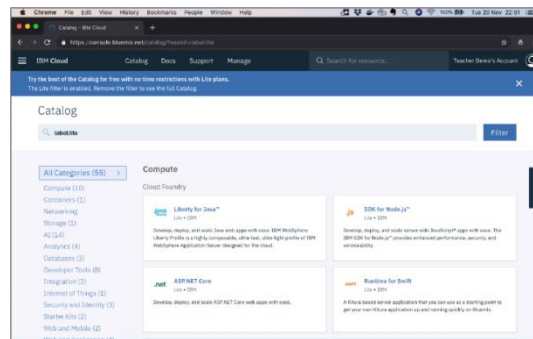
Chrome File Edit View History Bookmarks People Window Help

100% Tue 20 Nov 22:01

Catalog - IBM Cloud

https://console.bluemix.net/catalog/?search=label:lite

IBM Cloud Catalog Docs Support Manage

Search for resource...

Teacher Dewe's Account

Try the best of the Catalog for free with no time restrictions with Lite plans. The Lite filter is enabled. Remove the filter to see the full Catalog.

Catalog

label:lite

Filter

All Categories (55)

Compute (10)

Containers (1)

Networking

Storage (1)

AI (14)

Analytics (4)

Databases (3)

Developer Tools (8)

Integration (2)

Internet of Things (1)

Security and Identity (3)

Starter Kits (2)

Web and Mobile (2)

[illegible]

Compute

Cloud Foundry

Liberty for Java™

Lite • IBM

Develop, deploy, and scale Java web apps with ease. IBM WebSphere Liberty Profile is a highly composable, ultra-fast, ultra-light profile of IBM WebSphere Application Server designed for the cloud.

SDK for Node.js™

Lite • IBM

Develop, deploy, and scale server-side JavaScript® apps with ease. The IBM SDK for Node.js™ provides enhanced performance, security, and serviceability.

ASP.NET Core

Lite • IBM

Develop, deploy, and scale ASP.NET Core web apps with ease.

Runtime for Swift

Lite • IBM

A Kitura based server application that you can use as a starting point to get your own Kitura application up and running quickly on Bluemix.